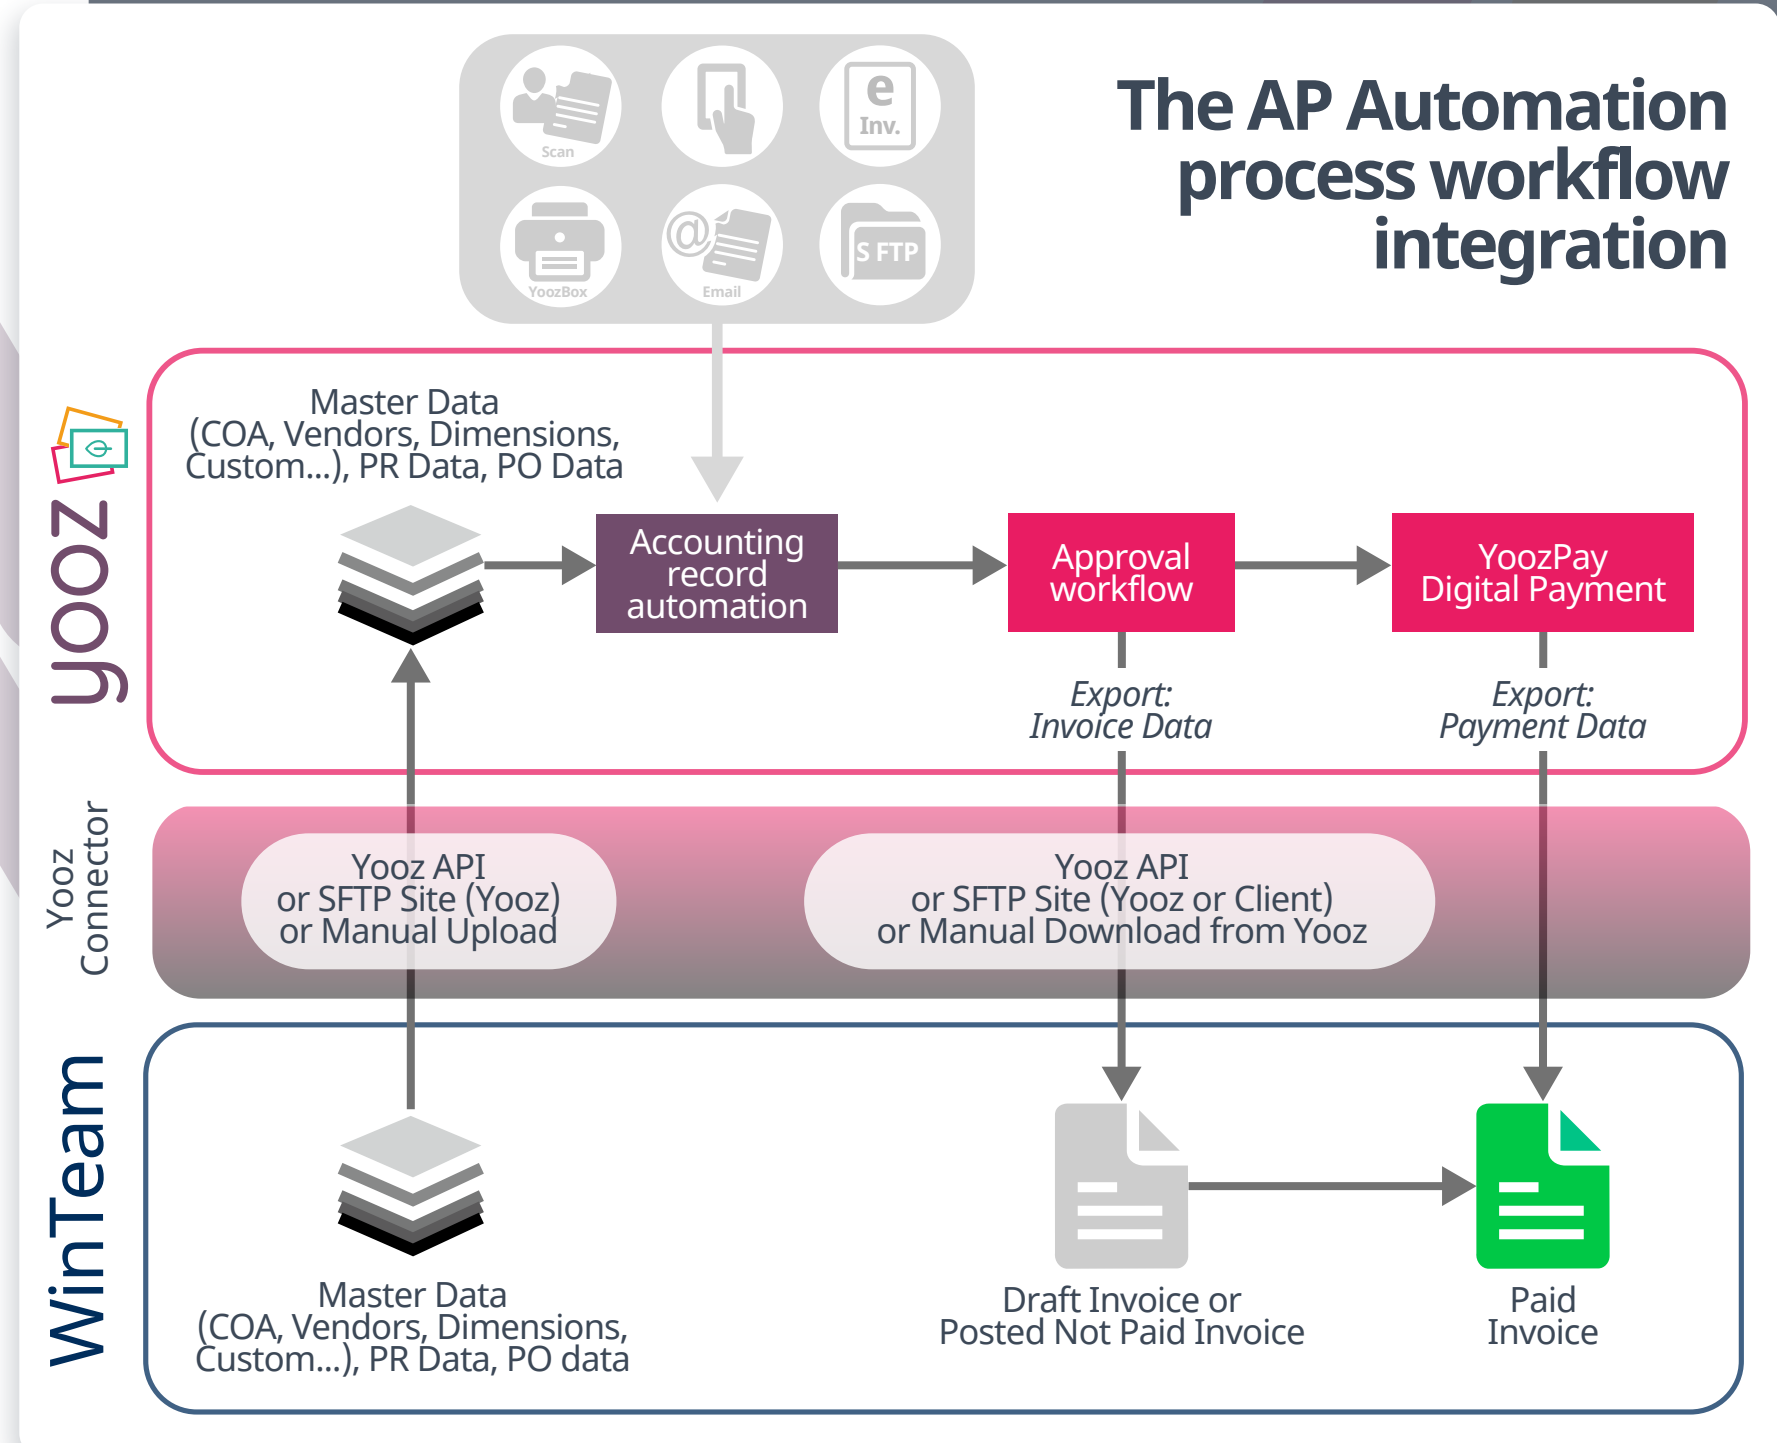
Scan

e
Inv.

YoozBox

Email

S FTP

The AP Automation process workflow integration

yooz

Master Data (COA, Vendors, Dimensions, Custom...), PR Data, PO Data

Accounting record automation

Approval workflow

YoozPay Digital Payment

Export: Invoice Data

Export: Payment Data

Yooz Connector

Yooz API or SFTP Site (Yooz) or Manual Upload

Yooz API or SFTP Site (Yooz or Client) or Manual Download from Yooz

WinTeam

Master Data (COA, Vendors, Dimensions, Custom...), PR Data, PO data

Draft Invoice or Posted Not Paid Invoice

Paid Invoice